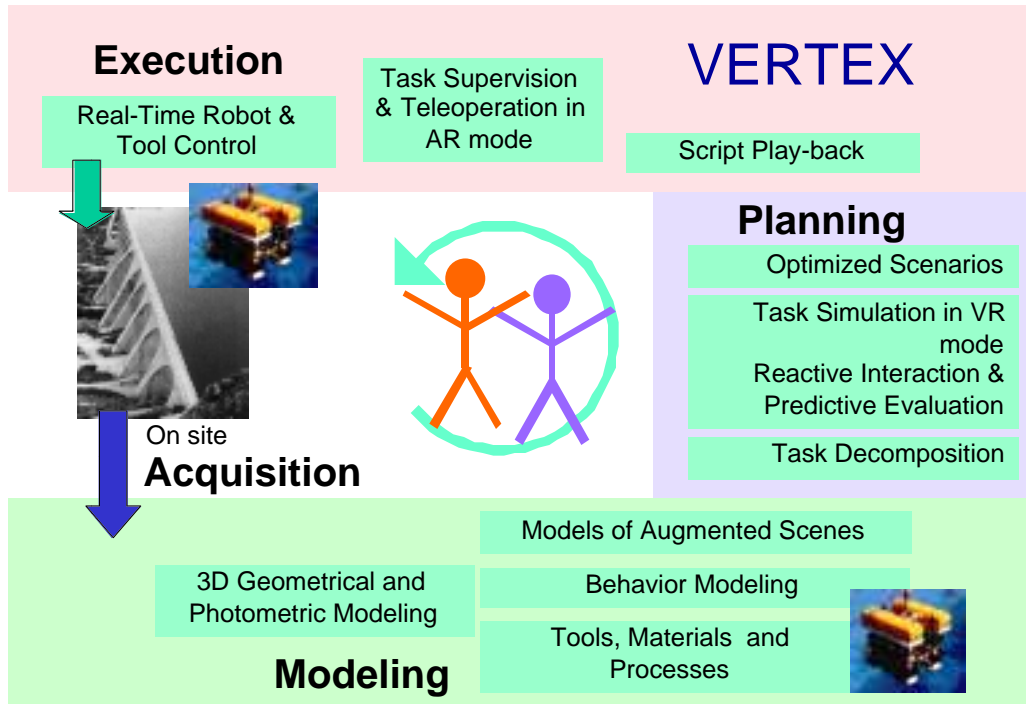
Execution

Real-Time Robot & Tool Control

Task Supervision & Teleoperation in AR mode

VERTEX

Script Play-back

Planning

Optimized Scenarios

Task Simulation in VR mode
Reactive Interaction & Predictive Evaluation

Task Decomposition

On site
Acquisition

Models of Augmented Scenes

3D Geometrical and Photometric Modeling

Behavior Modeling

Tools, Materials and Processes

Modeling